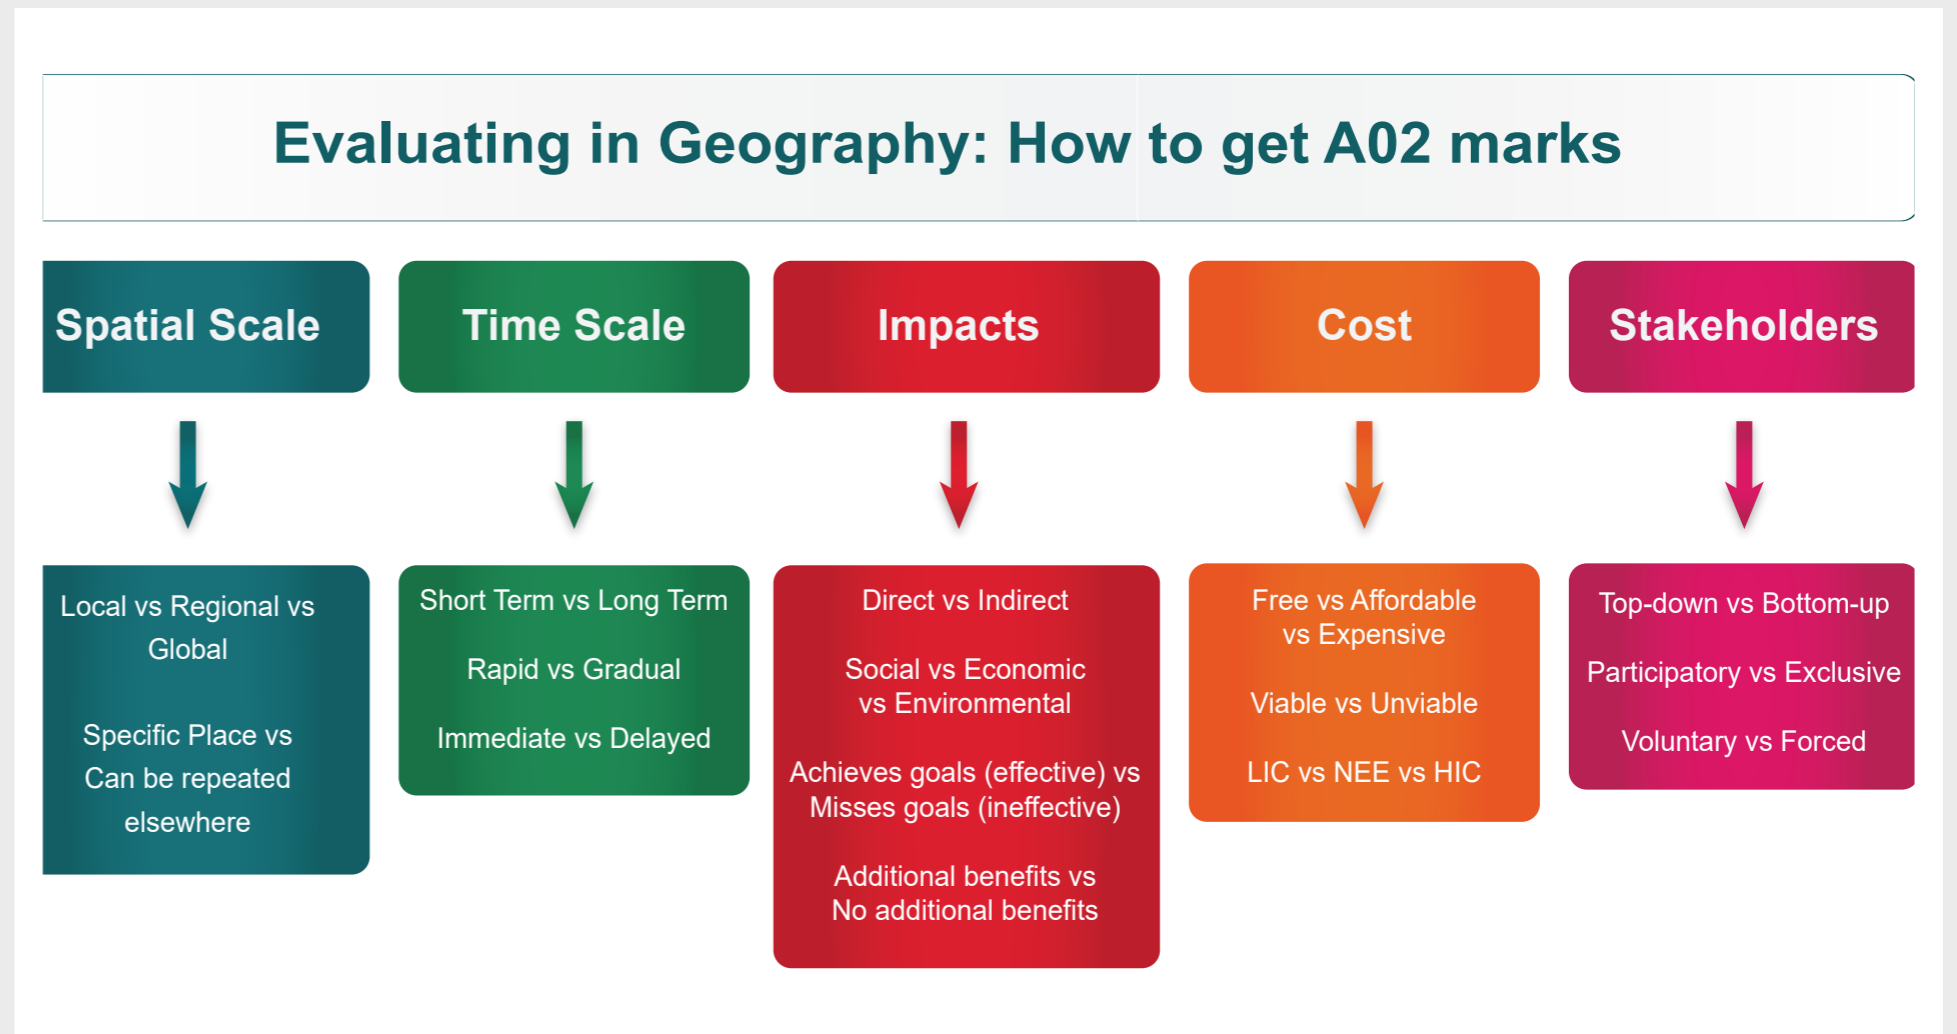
Evaluating in Geography: How to get A02 marks

Spatial Scale

Local vs Regional vs Global

Specific Place vs Can be repeated elsewhere

Time Scale

Short Term vs Long Term

Rapid vs Gradual

Immediate vs Delayed

Impacts

Direct vs Indirect

Social vs Economic vs Environmental

Achieves goals (effective) vs Misses goals (ineffective)

Additional benefits vs No additional benefits

Cost

Free vs Affordable vs Expensive

Viable vs Unviable

LIC vs NEE vs HIC

Stakeholders

Top-down vs Bottom-up

Participatory vs Exclusive

Voluntary vs Forced